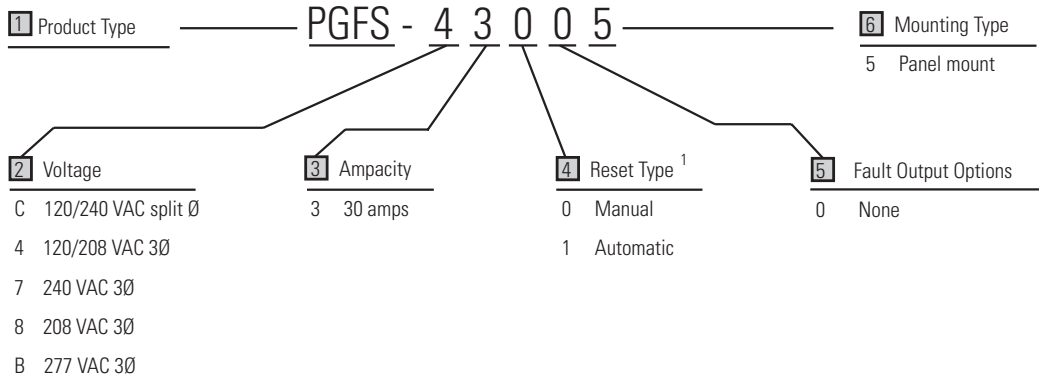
1 Product Type

PGFS - 4 3 0 0 5

6 Mounting Type

5 Panel mount

2 Voltage

C 120/240 VAC split Ø

4 120/208 VAC 3Ø

7 240 VAC 3Ø

8 208 VAC 3Ø

B 277 VAC 3Ø

3 Ampacity

3 30 amps

4 Reset Type $^1$

0 Manual

1 Automatic

5 Fault Output Options

0 None